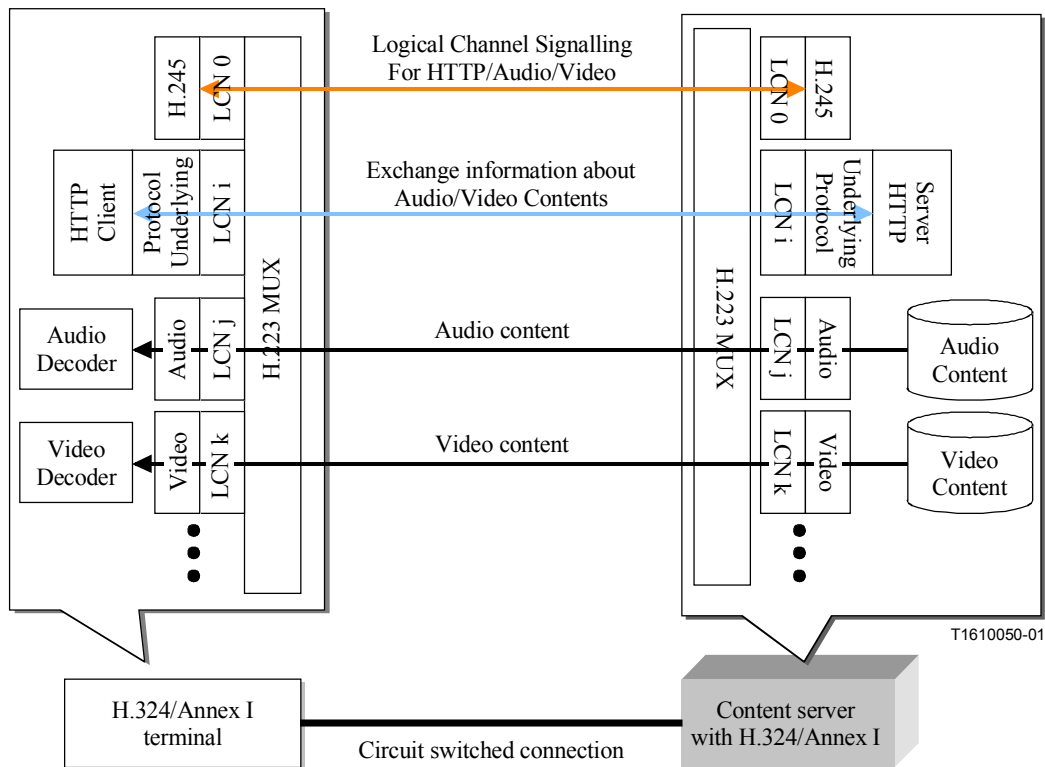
H.245
LCN 0
HTTP Client
Protocol Underlying
LCN i
H.223 MUX
Audio Decoder
Audio
LCN j
Video Decoder
Video
LCN k

Logical Channel Signalling
For HTTP/Audio/Video

Exchange information about
Audio/Video Contents

Audio content

Video content

H.223 MUX
LCN 0
H.245
LCN i
Underlying Protocol
Server HTTP
LCN j
Audio
Audio Content
LCN k
Video
Video Content

T1610050-01

H.324/Annex I terminal

Circuit switched connection

Content server with H.324/Annex I